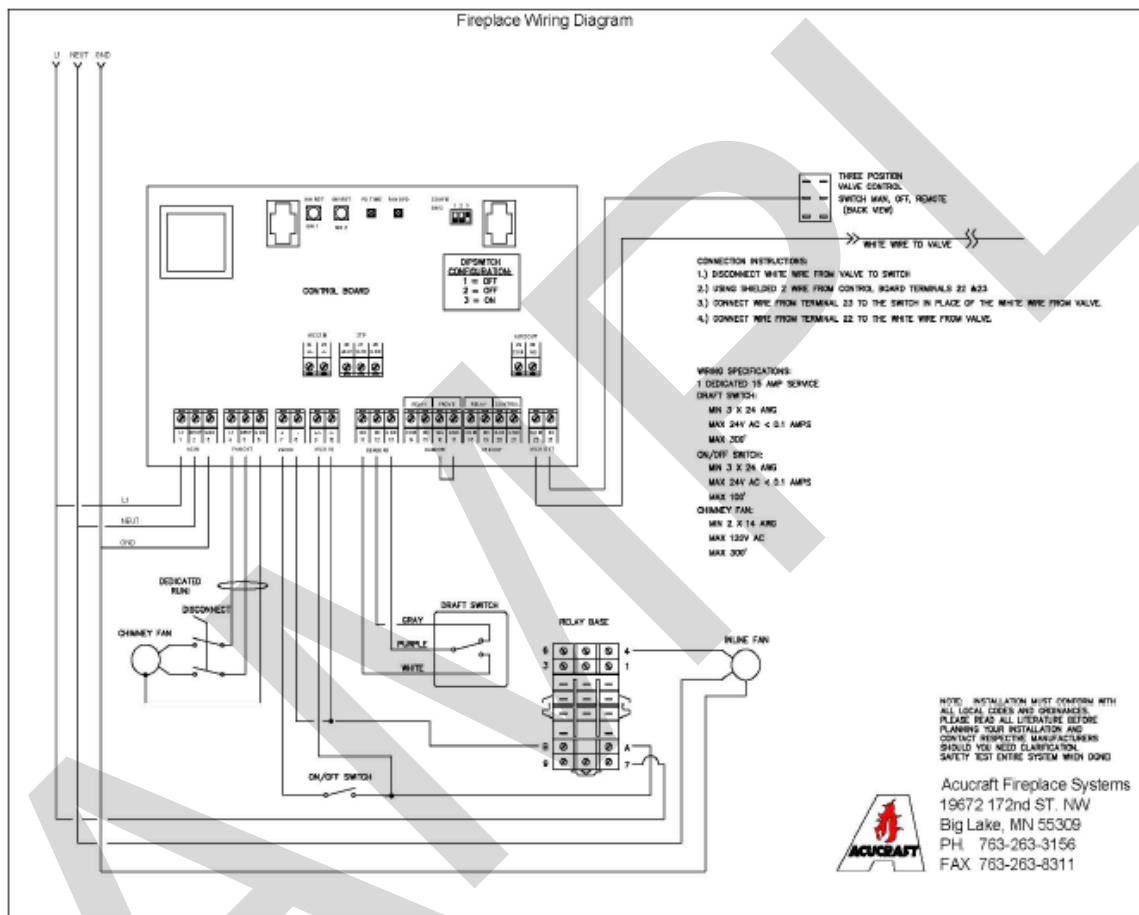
Fireplace Wiring Diagram

L1 NEUT GND

THREE POSITION VALVE CONTROL SWITCH MAN, OFF, REMOTE (BACK VIEW)

WHITE WIRE TO VALVE

DIPSWITCH CONFIGURATION:
1 = OFF
2 = OFF
3 = ON

CONTROL BOARD

CONNECTION INSTRUCTIONS:
1.) DISCONNECT WHITE WIRE FROM VALVE TO SWITCH
2.) USING SHIELDED 2 WIRE FROM CONTROL BOARD TERMINALS 22 &23
3.) CONNECT WIRE FROM TERMINAL 23 TO THE SWITCH IN PLACE OF THE WHITE WIRE FROM VALVE.
4.) CONNECT WIRE FROM TERMINAL 22 TO THE WHITE WIRE FROM VALVE.

WIRING SPECIFICATIONS:
1 DEDICATED 15 AMP SERVICE
DRAFT SWITCH:
MIN 3 X 24 AWG
MAX 24V AC < 0.1 AMPS
MAX 300'
ON/OFF SWITCH:
MIN 3 X 24 AWG
MAX 24V AC < 0.1 AMPS
MAX 100'
CHIMNEY FAN:
MIN 2 X 14 AWG
MAX 120V AC
MAX 300'

L1
NEUT
GND

DEDICATED RUN
DISCONNECT
CHIMNEY FAN

DRAFT SWITCH
GRAY
PURPLE
WHITE

RELAY BASE
6 3 4 1 8 9 A 7

INLINE FAN

ON/OFF SWITCH

NOTE: INSTALLATION MUST CONFORM WITH ALL LOCAL CODES AND ORDINANCES. PLEASE READ ALL LITERATURE BEFORE PLANNING YOUR INSTALLATION AND CONTACT RESPECTIVE MANUFACTURERS SHOULD YOU NEED CLARIFICATION. SAFETY TEST ENTIRE SYSTEM WHEN DONE!

ACUCRAFT

Acucraft Fireplace Systems
19672 172nd ST. NW
Big Lake, MN 55309
PH. 763-263-3156
FAX 763-263-8311